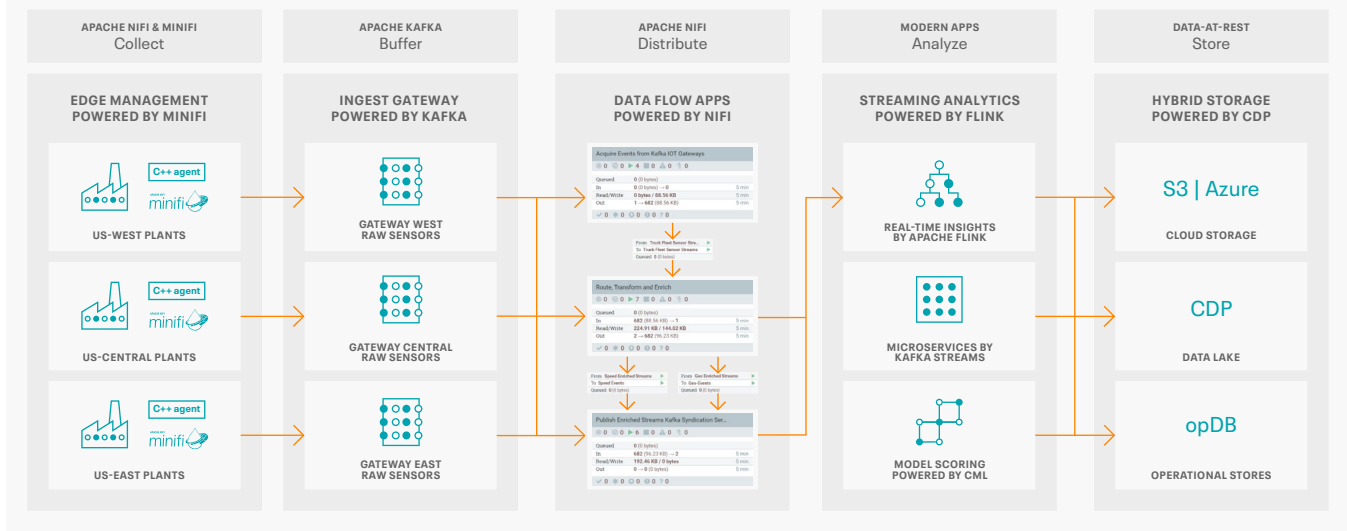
APACHE NIFI & MINIFI
Collect

APACHE KAFKA
Buffer

APACHE NIFI
Distribute

MODERN APPS
Analyze

DATA-AT-REST
Store

EDGE MANAGEMENT POWERED BY MINIFI

C++ agent
minifi
US-WEST PLANTS

C++ agent
minifi
US-CENTRAL PLANTS

C++ agent
minifi
US-EAST PLANTS

INGEST GATEWAY POWERED BY KAFKA

GATEWAY WEST RAW SENSORS

GATEWAY CENTRAL RAW SENSORS

GATEWAY EAST RAW SENSORS

DATA FLOW APPS POWERED BY NIFI

Acquire Events from Kafka IOT Gateways
Queued 0 (0 bytes)
In 0 (0 bytes) → 0 5 min
Read/Write 0 bytes / 88.56 KB 5 min
Out 1 → 682 (88.56 KB) 5 min

From Truck Fleet Sensor Stre...
To Truck Fleet Sensor Streams
Queued 0 (0 bytes)

Route, Transform and Enrich
Queued 0 (0 bytes)
In 682 (88.56 KB) → 1 5 min
Read/Write 224.91 KB / 144.02 KB 5 min
Out 2 → 682 (96.23 KB) 5 min

From Speed Enriched Streams
To Speed Events
Queued 0 (0 bytes)

From Geo Enriched Streams
To Geo Events
Queued 0 (0 bytes)

Publish Enriched Streams Kafka Syndication Ser...
Queued 0 (0 bytes)
In 682 (96.23 KB) → 2 5 min
Read/Write 192.46 KB / 0 bytes 5 min
Out 0 → 0 (0 bytes) 5 min

STREAMING ANALYTICS POWERED BY FLINK

REAL-TIME INSIGHTS BY APACHE FLINK

MICROSERVICES BY KAFKA STREAMS

MODEL SCORING POWERED BY CML

HYBRID STORAGE POWERED BY CDP

S3 | Azure
CLOUD STORAGE

CDP
DATA LAKE

opDB
OPERATIONAL STORES